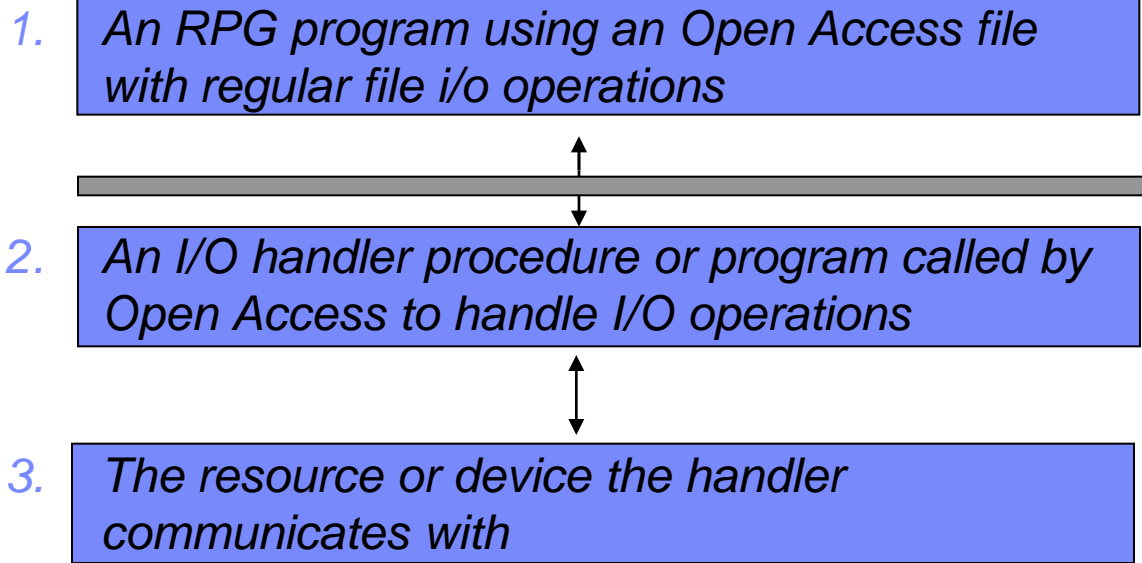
1. An RPG program using an Open Access file with regular file i/o operations

2. An I/O handler procedure or program called by Open Access to handle I/O operations

3. The resource or device the handler communicates with